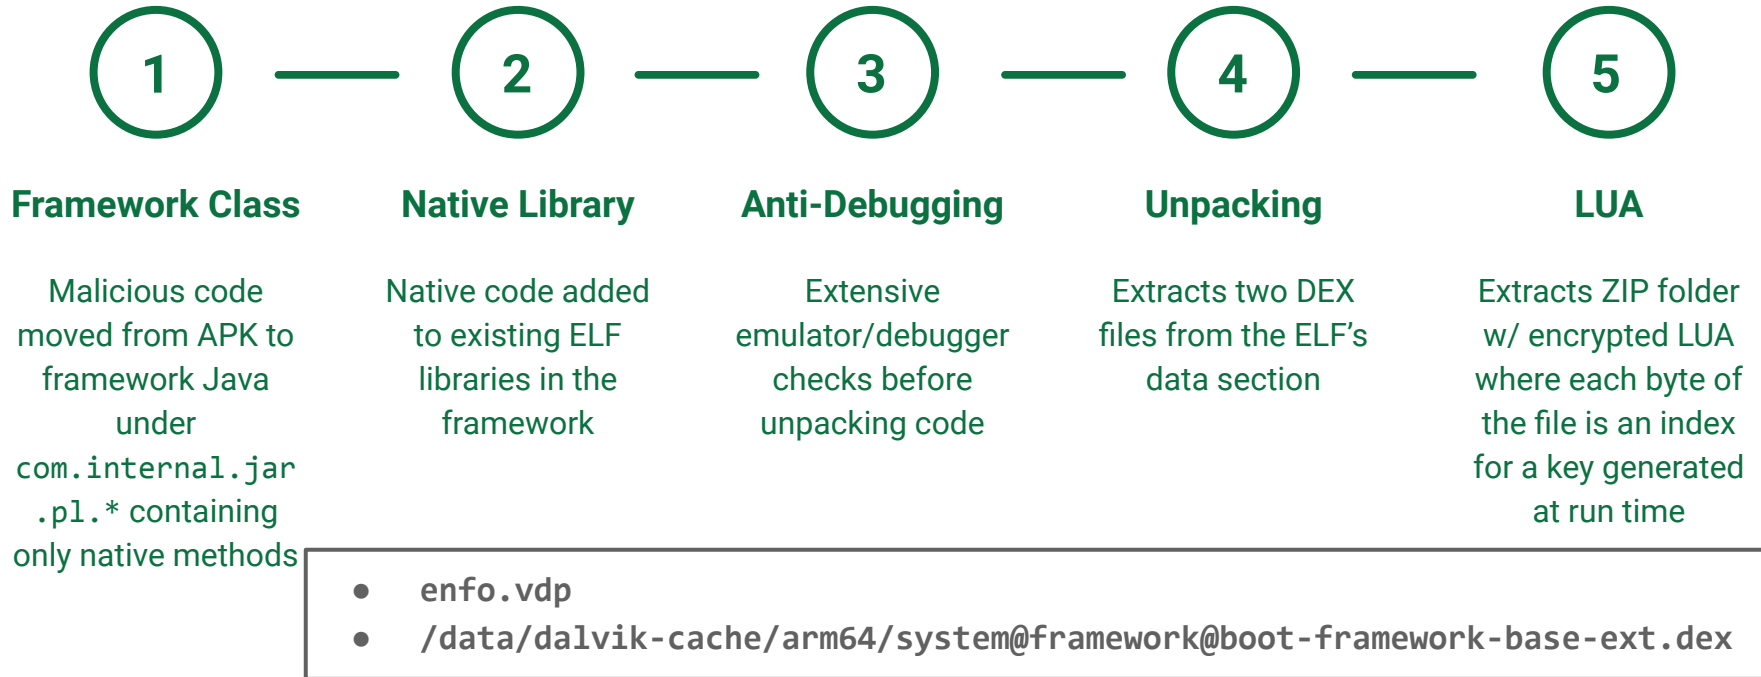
1

2

3

4

5

Framework Class

Malicious code moved from APK to framework Java under com.internal.jar.pl.* containing only native methods

Native Library

Native code added to existing ELF libraries in the framework

Anti-Debugging

Extensive emulator/debugger checks before unpacking code

Unpacking

Extracts two DEX files from the ELF's data section

LUA

Extracts ZIP folder w/ encrypted LUA where each byte of the file is an index for a key generated at run time

- enfo.vdp
- /data/dalvik-cache/arm64/system@framework@boot-framework-base-ext.dex